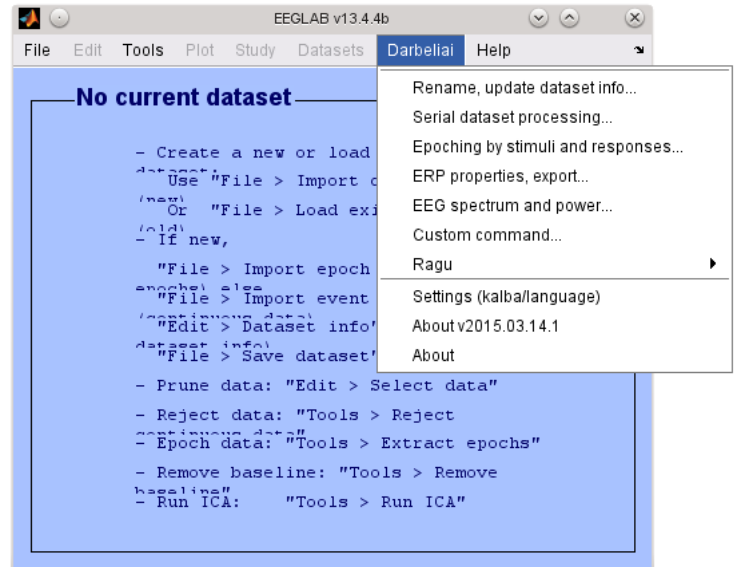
EEGLAB v13.4.4b

File Edit Tools Plot Study Datasets Darbeliai Help

No current dataset

- Create a new or load
Use "File > Import
Or "File > Load exi
- If new,
"File > Import epoch
"File > Import event
"Edit > Dataset info"
"File > Save dataset"
- Prune data: "Edit > Select data"
- Reject data: "Tools > Reject
- Epoch data: "Tools > Extract epochs"
- Remove baseline: "Tools > Remove
- Run ICA: "Tools > Run ICA"

Rename, update dataset info...
Serial dataset processing...
Epoching by stimuli and responses...
ERP properties, export...
EEG spectrum and power...
Custom command...
Ragu
Settings (kalba/language)
About v2015.03.14.1
About